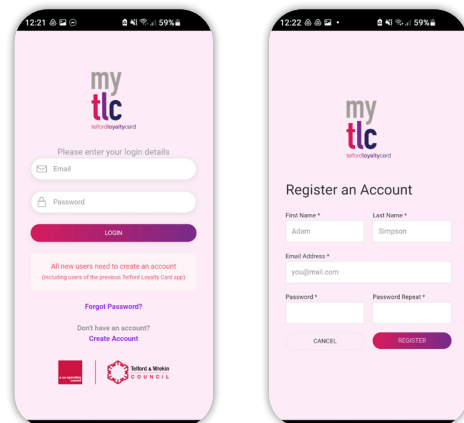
12:21 59%

my
tlc
telfordloyaltycard

Please enter your login details

Email

Password

LOGIN

All new users need to create an account
(including users of the previous Telford Loyalty Card app)

Forgot Password?

Don't have an account?
Create Account

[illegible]

Telford & Wrekin
COUNCIL

12:22 59%

my
tlc
telfordloyaltycard

Register an Account

First Name *
Adam

Last Name *
Simpson

Email Address *
you@mail.com

Password *

Password Repeat *

CANCEL

REGISTER